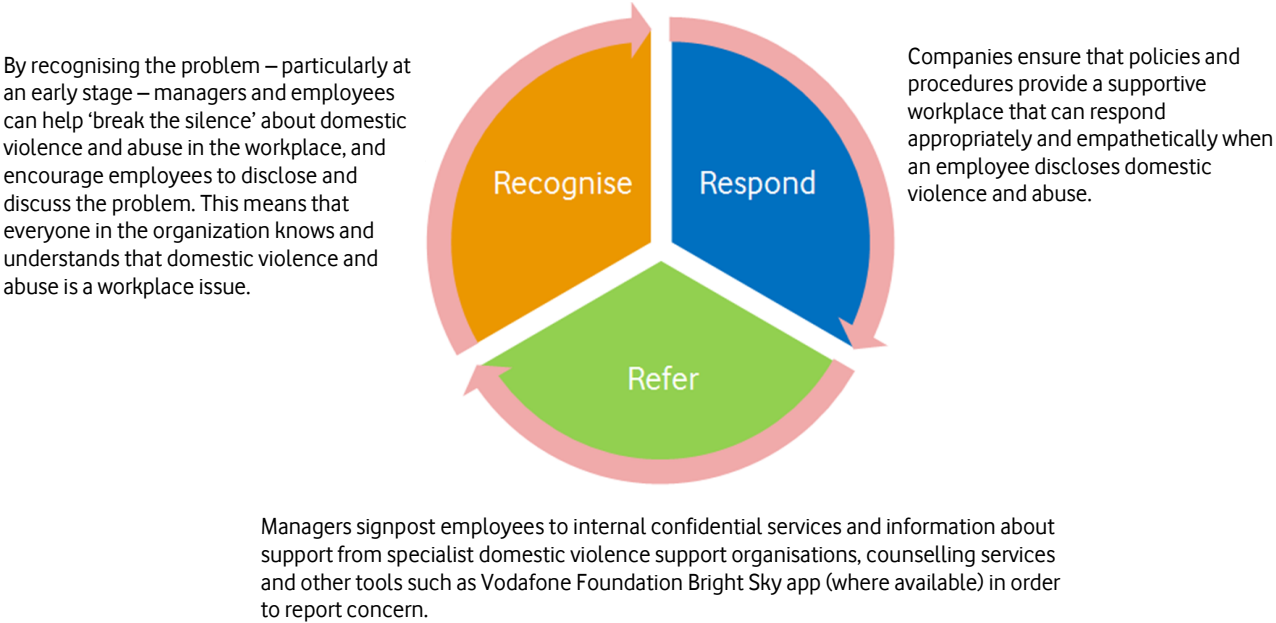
By recognising the problem – particularly at an early stage – managers and employees can help 'break the silence' about domestic violence and abuse in the workplace, and encourage employees to disclose and discuss the problem. This means that everyone in the organization knows and understands that domestic violence and abuse is a workplace issue.

Recognise

Respond

Refer

Companies ensure that policies and procedures provide a supportive workplace that can respond appropriately and empathetically when an employee discloses domestic violence and abuse.

Managers signpost employees to internal confidential services and information about support from specialist domestic violence support organisations, counselling services and other tools such as Vodafone Foundation Bright Sky app (where available) in order to report concern.